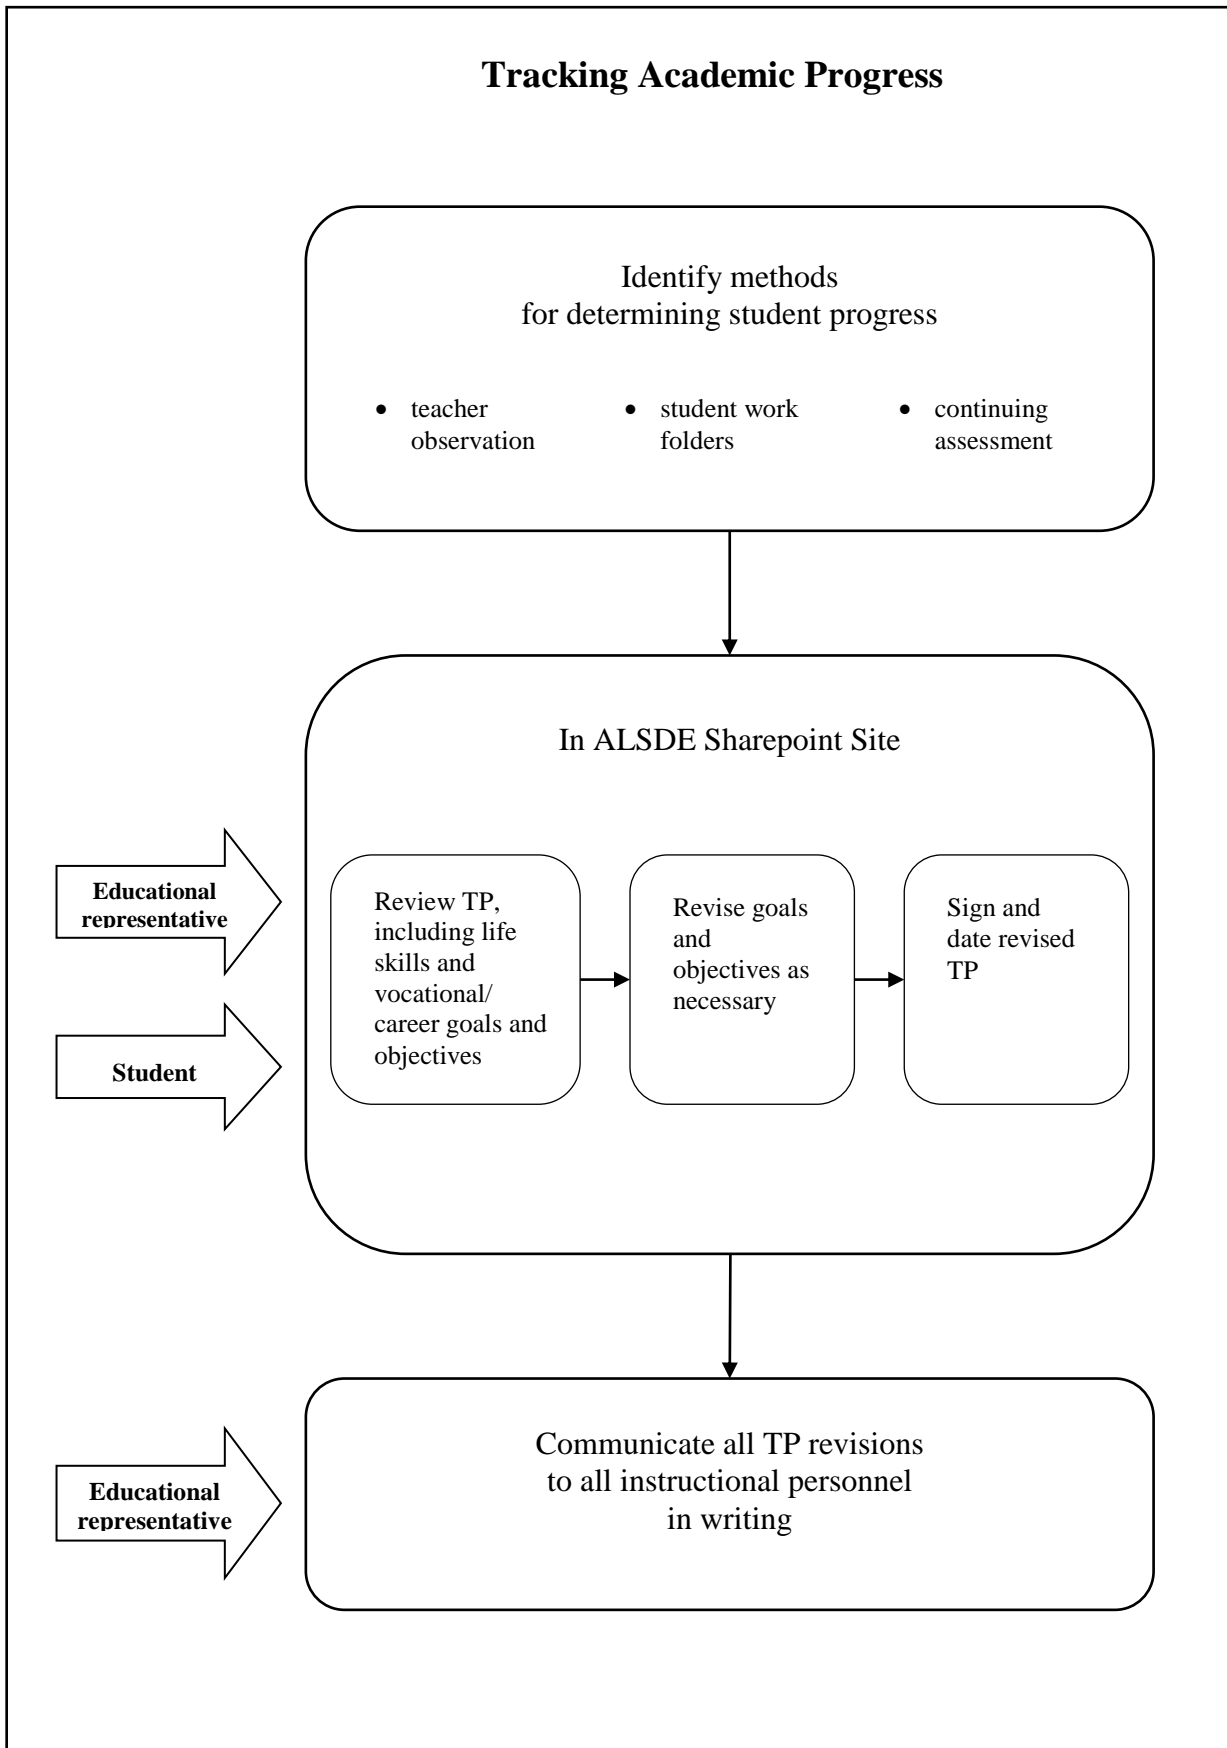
**Tracking Academic Progress**

Identify methods for determining student progress

- teacher observation
- student work folders
- continuing assessment

In ALSDE Sharepoint Site

**Educational representative**

**Student**

Review TP, including life skills and vocational/ career goals and objectives

Revise goals and objectives as necessary

Sign and date revised TP

**Educational representative**

Communicate all TP revisions to all instructional personnel in writing